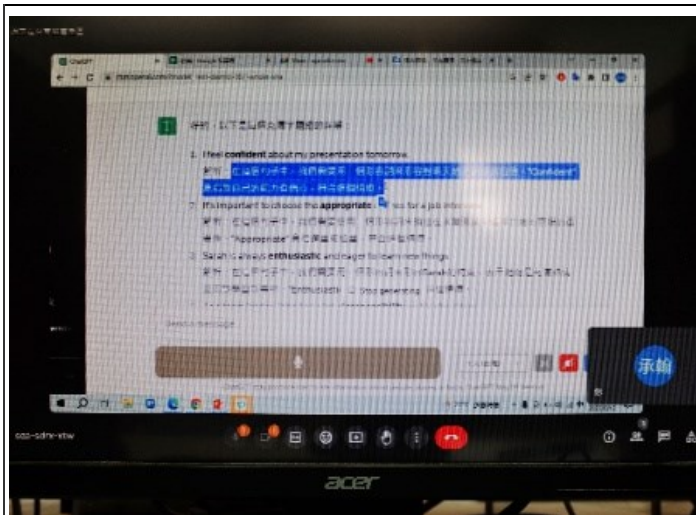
1. I feel confident about my presentation tomorrow.
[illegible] "Confident"
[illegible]

2. It's important to choose the appropriate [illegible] for a job interview.
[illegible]
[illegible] "Appropriate" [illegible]

3. Sarah is always enthusiastic and eager to learn new things.
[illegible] "Enthusiastic" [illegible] Stop generating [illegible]

Send a message

承翰

acer